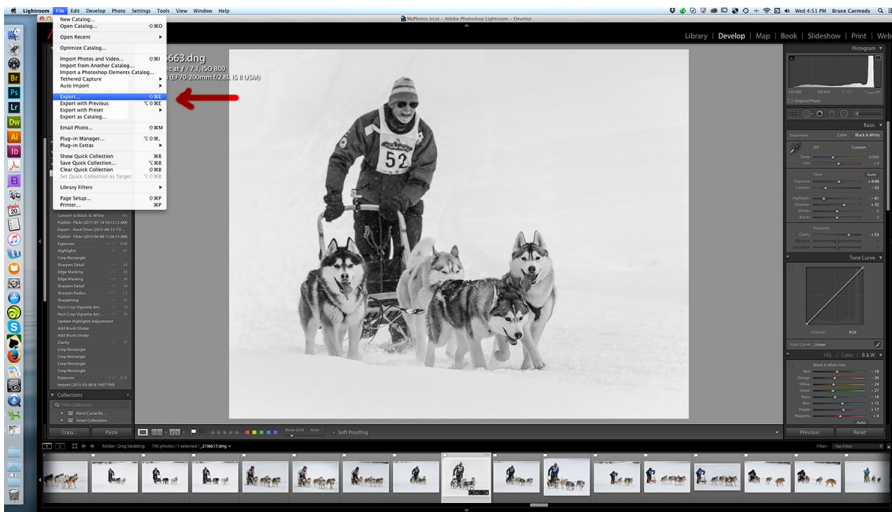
Lightroom File Edit Develop Photo Settings Tools View Window Help

Wed 4:51 PM Bruce Carmody

MyPhotos.lrcat - Adobe Photoshop Lightroom - Develop

New Catalog...
Open Catalog... ⇧⌘O
Open Recent
Optimize Catalog...
Import Photos and Video... ⇧⌘I
Import from Another Catalog...
Import a Photoshop Elements Catalog...
Tethered Capture
Auto Import
Export... ⇧⌘E
Export with Previous ⌥⇧⌘E
Export with Preset
Export as Catalog...
Email Photo... ⇧⌘M
Plug-in Manager... ⌥⇧⌘,
Plug-in Extras
Show Quick Collection ⌘B
Save Quick Collection... ⌥⌘B
Clear Quick Collection ⇧⌘B
Set Quick Collection as Target ⌥⇧⌘B
Library Filters
Page Setup... ⇧⌘P
Printer... ⌘P

663.dng

Library | Develop | Map | Book | Slideshow | Print | Web

Histogram

Basic

Tone Curve

HSL / Color / B&W

Collections

Copy... Paste

Soft Proofing

Previous Reset

Filter: No Filter